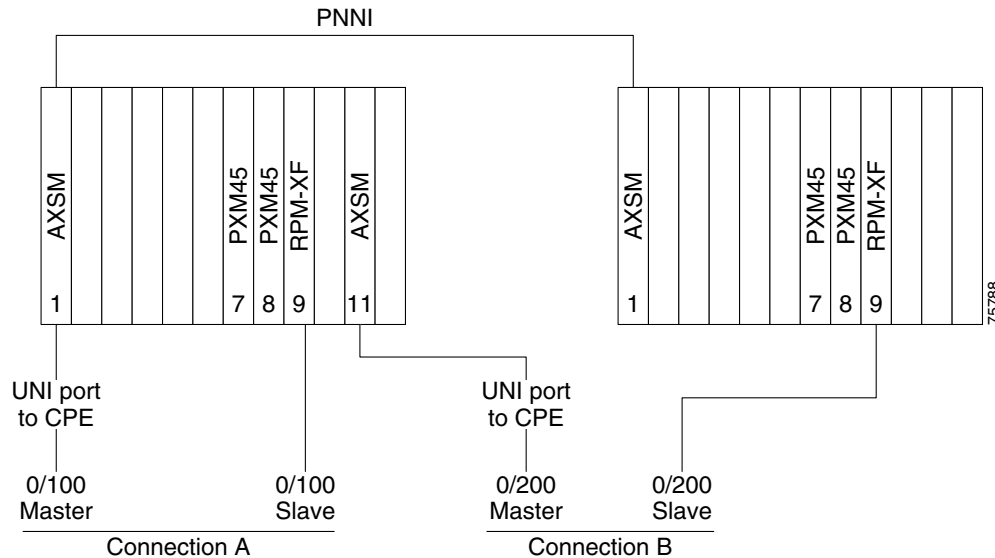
PNNI

AXSM
PXM45
PXM45
RPM-XF
AXSM
1
7
8
9
11

AXSM
PXM45
PXM45
RPM-XF
1
7
8
9

75788

UNI port to CPE

0/100 Master

0/100 Slave

Connection A

UNI port to CPE

0/200 Master

0/200 Slave

Connection B